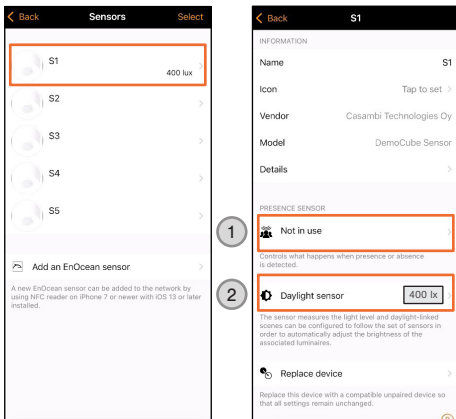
Back Sensors Select

S1
400 lux

S2

S3

S4

S5

Add an EnOcean sensor

A new EnOcean sensor can be added to the network by using NFC reader on iPhone 7 or newer with iOS 13 or later installed.

Back S1

INFORMATION

Name S1

Icon Tap to set

Vendor Casambi Technologies Oy

Model DemoCube Sensor

Details

PRESENCE SENSOR

1

Not in use

Controls what happens when presence or absence is detected.

2

Daylight sensor 400 lx

The sensor measures the light level and daylight-linked scenes can be configured to follow the set of sensors in order to automatically adjust the brightness of the associated luminaires.

Replace device

Replace this device with a compatible unpaired device so that all settings remain unchanged.